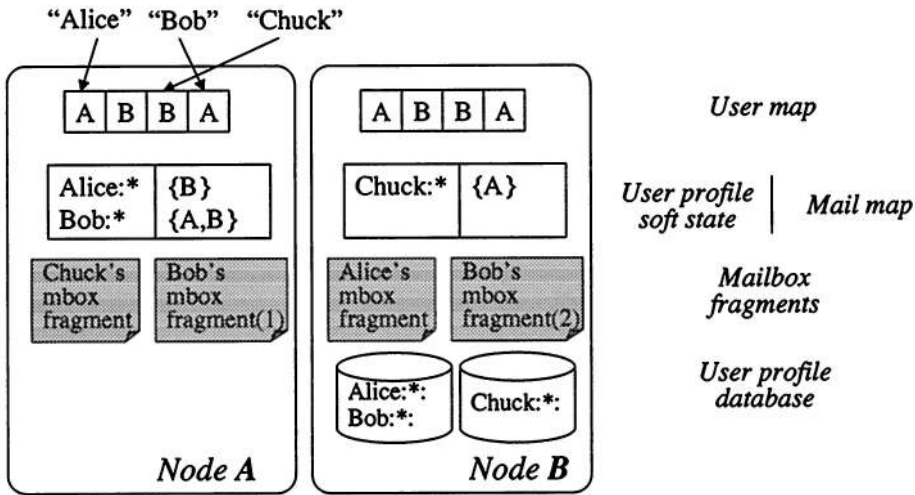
"Alice" "Bob" "Chuck"

| A | B | B | A |
|---|---|---|---|

| Alice:* Bob:* | {B} {A,B} |
|---|---|

Chuck's mbox fragment

Bob's mbox fragment(1)

Node *A*

| A | B | B | A |
|---|---|---|---|

| Chuck:* | {A} |
|---|---|

Alice's mbox fragment

Bob's mbox fragment(2)

Alice:*: Bob:*:

Chuck:*:

Node *B*

*User map*

*User profile soft state* | *Mail map*

*Mailbox fragments*

*User profile database*